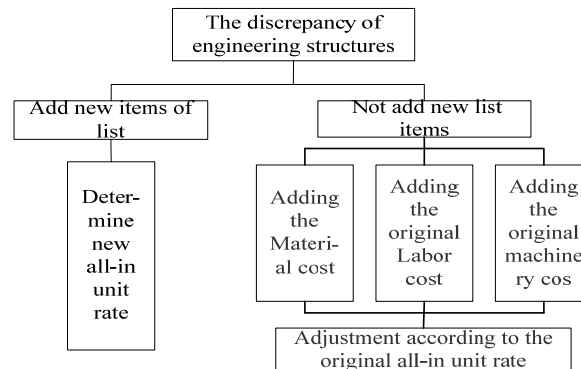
The discrepancy of engineering structures

Add new items of list

Determine new all-in unit rate

Not add new list items

Adding the Material cost

Adding the original Labor cost

Adding the original machinery cos

Adjustment according to the original all-in unit rate